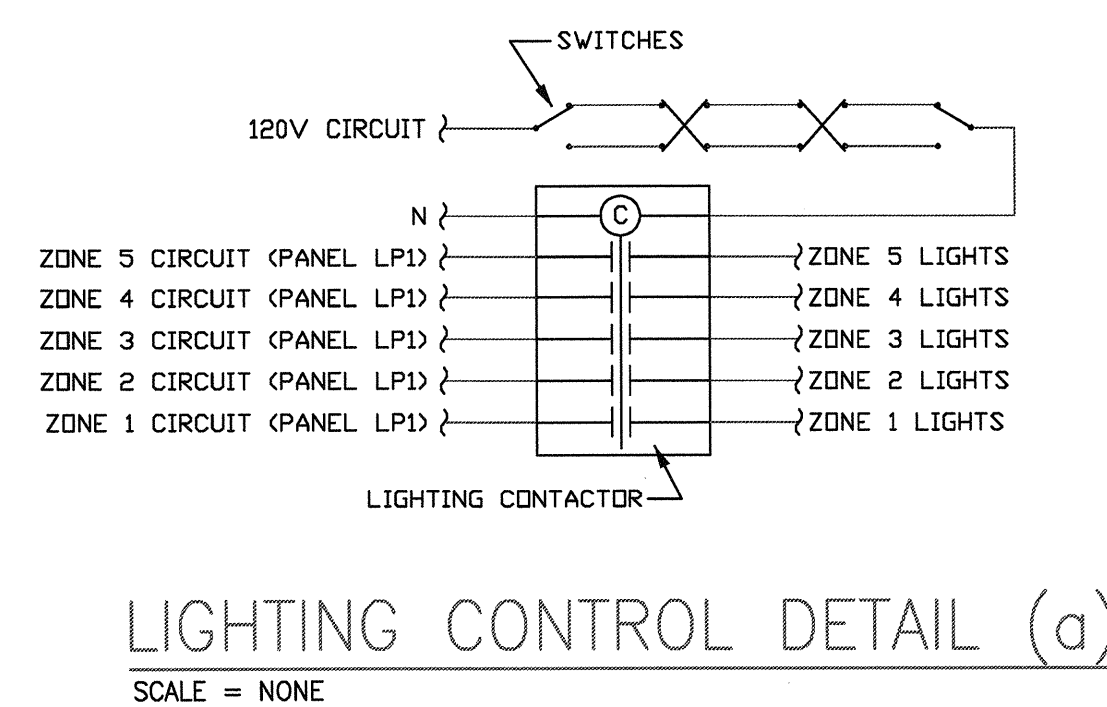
SWITCHES

120V CIRCUIT

N

C

ZONE 5 CIRCUIT (PANEL LP1)
ZONE 4 CIRCUIT (PANEL LP1)
ZONE 3 CIRCUIT (PANEL LP1)
ZONE 2 CIRCUIT (PANEL LP1)
ZONE 1 CIRCUIT (PANEL LP1)

ZONE 5 LIGHTS
ZONE 4 LIGHTS
ZONE 3 LIGHTS
ZONE 2 LIGHTS
ZONE 1 LIGHTS

LIGHTING CONTACTOR

LIGHTING CONTROL DETAIL (a

SCALE = NONE